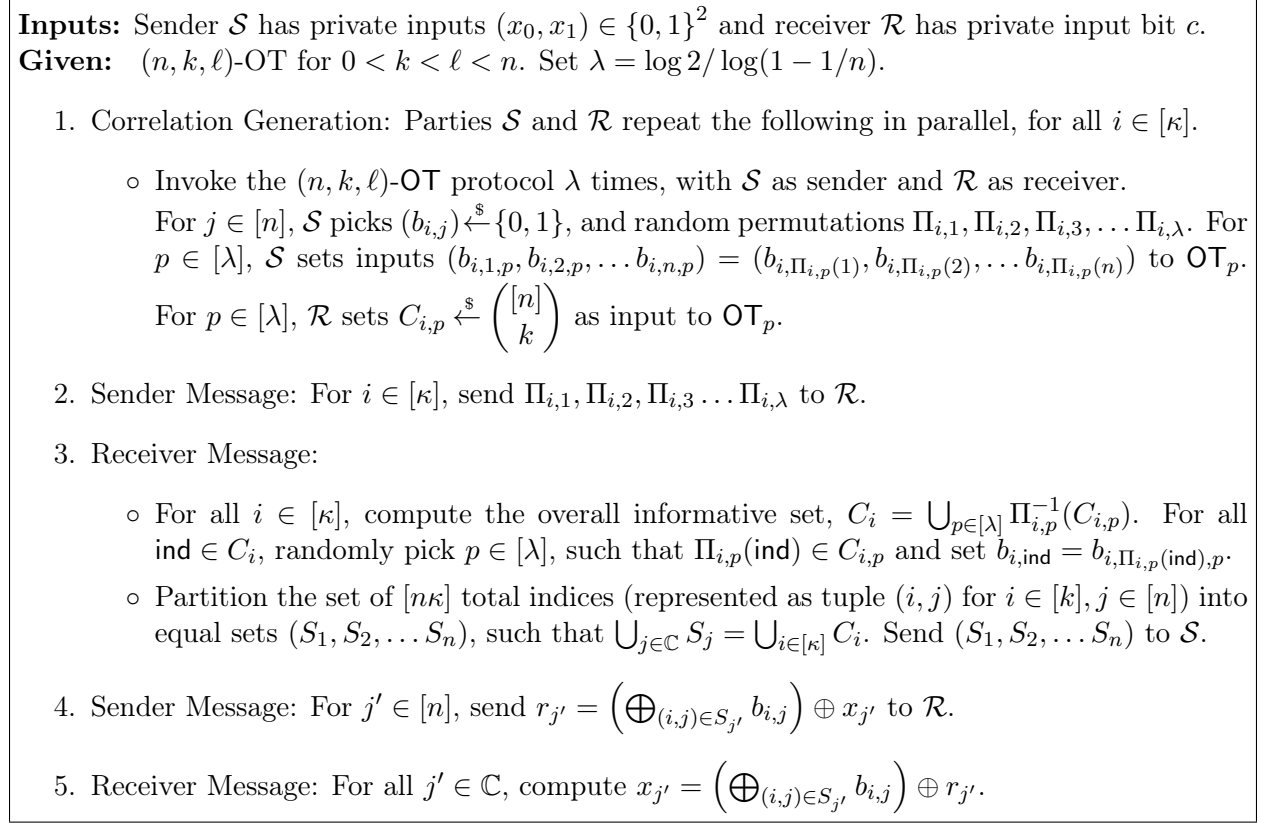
**Inputs:** Sender $\mathcal{S}$ has private inputs $(x_0, x_1) \in \{0,1\}^2$ and receiver $\mathcal{R}$ has private input bit $c$.
**Given:** $(n, k, \ell)$-OT for $0 < k < \ell < n$. Set $\lambda = \log 2 / \log(1 - 1/n)$.

1. Correlation Generation: Parties $\mathcal{S}$ and $\mathcal{R}$ repeat the following in parallel, for all $i \in [\kappa]$.

◦ Invoke the $(n, k, \ell)$-$\mathsf{OT}$ protocol $\lambda$ times, with $\mathcal{S}$ as sender and $\mathcal{R}$ as receiver. For $j \in [n]$, $\mathcal{S}$ picks $(b_{i,j}) \xleftarrow{\$} \{0,1\}$, and random permutations $\Pi_{i,1}, \Pi_{i,2}, \Pi_{i,3}, \ldots \Pi_{i,\lambda}$. For $p \in [\lambda]$, $\mathcal{S}$ sets inputs $(b_{i,1,p}, b_{i,2,p}, \ldots b_{i,n,p}) = (b_{i,\Pi_{i,p}(1)}, b_{i,\Pi_{i,p}(2)}, \ldots b_{i,\Pi_{i,p}(n)})$ to $\mathsf{OT}_p$. For $p \in [\lambda]$, $\mathcal{R}$ sets $C_{i,p} \xleftarrow{\$} \binom{[n]}{k}$ as input to $\mathsf{OT}_p$.

2. Sender Message: For $i \in [\kappa]$, send $\Pi_{i,1}, \Pi_{i,2}, \Pi_{i,3} \ldots \Pi_{i,\lambda}$ to $\mathcal{R}$.

3. Receiver Message:

◦ For all $i \in [\kappa]$, compute the overall informative set, $C_i = \bigcup_{p \in [\lambda]} \Pi_{i,p}^{-1}(C_{i,p})$. For all $\mathsf{ind} \in C_i$, randomly pick $p \in [\lambda]$, such that $\Pi_{i,p}(\mathsf{ind}) \in C_{i,p}$ and set $b_{i,\mathsf{ind}} = b_{i,\Pi_{i,p}(\mathsf{ind}),p}$.

◦ Partition the set of $[n\kappa]$ total indices (represented as tuple $(i,j)$ for $i \in [k], j \in [n]$) into equal sets $(S_1, S_2, \ldots S_n)$, such that $\bigcup_{j \in \mathbb{C}} S_j = \bigcup_{i \in [\kappa]} C_i$. Send $(S_1, S_2, \ldots S_n)$ to $\mathcal{S}$.

4. Sender Message: For $j' \in [n]$, send $r_{j'} = \left(\bigoplus_{(i,j) \in S_{j'}} b_{i,j}\right) \oplus x_{j'}$ to $\mathcal{R}$.

5. Receiver Message: For all $j' \in \mathbb{C}$, compute $x_{j'} = \left(\bigoplus_{(i,j) \in S_{j'}} b_{i,j}\right) \oplus r_{j'}$.